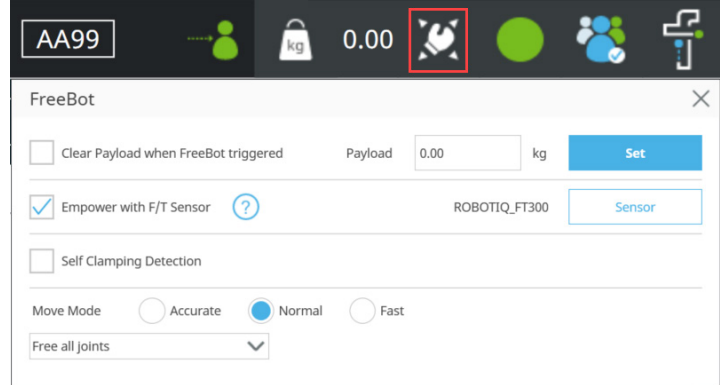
AA99

kg

0.00

FreeBot

Clear Payload when FreeBot triggered

Payload 0.00 kg

Set

Empower with F/T Sensor

?

ROBOTIQ_FT300

Sensor

Self Clamping Detection

Move Mode Accurate Normal Fast

Free all joints